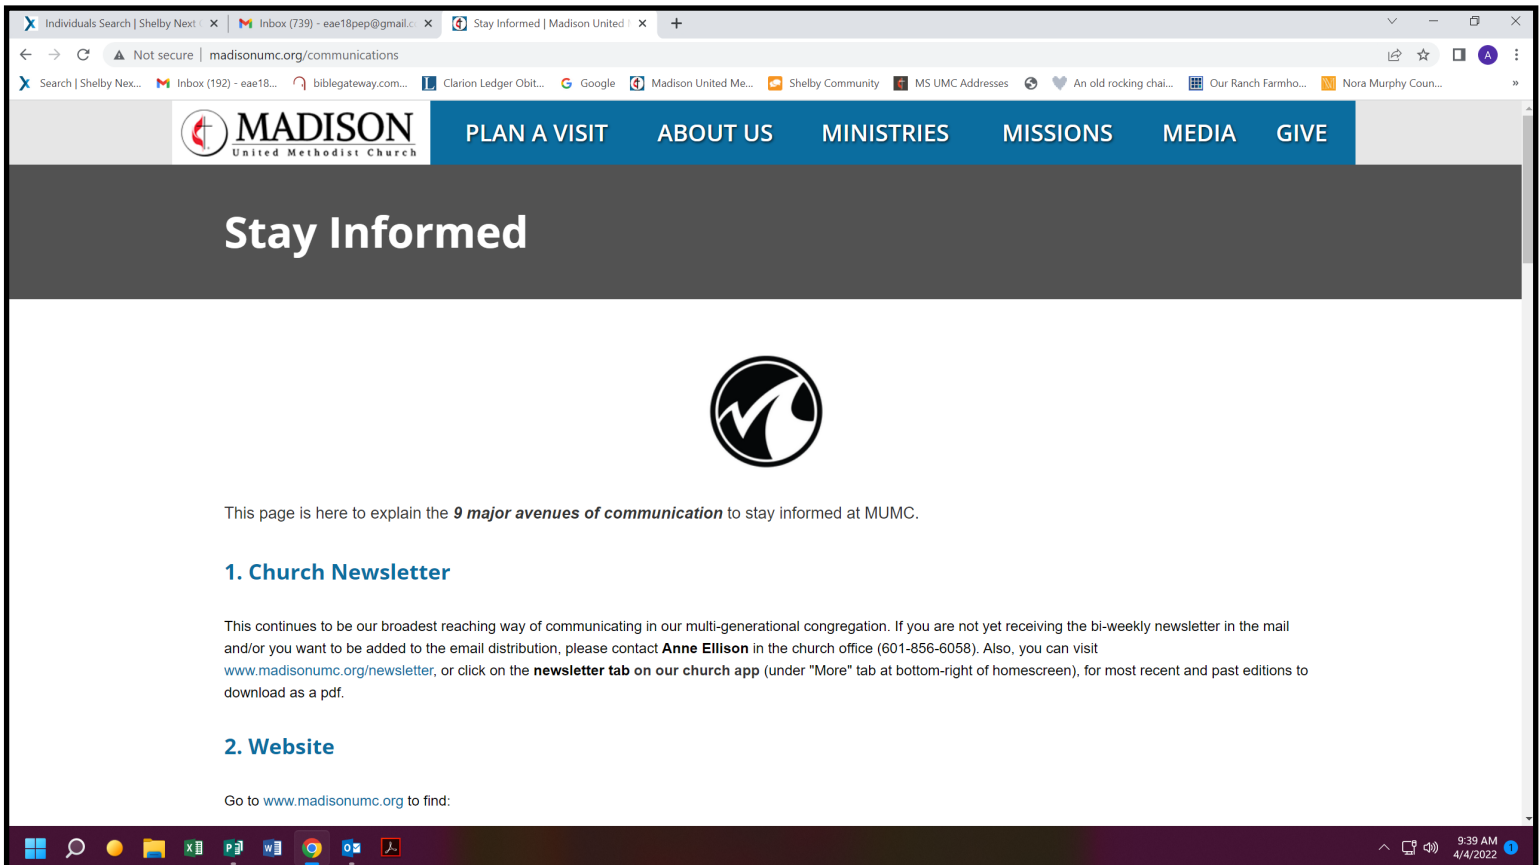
Individuals Search | Shelby Next ×
Inbox (739) - eae18pep@gmail.c ×
Stay Informed | Madison United ×
+

Not secure | madisonumc.org/communications

Search | Shelby Nex... Inbox (192) - eae18... biblegateway.com... Clarion Ledger Obit... Google Madison United Me... Shelby Community MS UMC Addresses An old rocking chai... Our Ranch Farmho... Nora Murphy Coun... »

MADISON
United Methodist Church

PLAN A VISIT ABOUT US MINISTRIES MISSIONS MEDIA GIVE

Stay Informed

This page is here to explain the ***9 major avenues of communication*** to stay informed at MUMC.

1. Church Newsletter

This continues to be our broadest reaching way of communicating in our multi-generational congregation. If you are not yet receiving the bi-weekly newsletter in the mail and/or you want to be added to the email distribution, please contact **Anne Ellison** in the church office (601-856-6058). Also, you can visit www.madisonumc.org/newsletter, or click on the **newsletter tab on our church app** (under "More" tab at bottom-right of homescreen), for most recent and past editions to download as a pdf.

2. Website

Go to www.madisonumc.org to find:

9:39 AM
4/4/2022
1